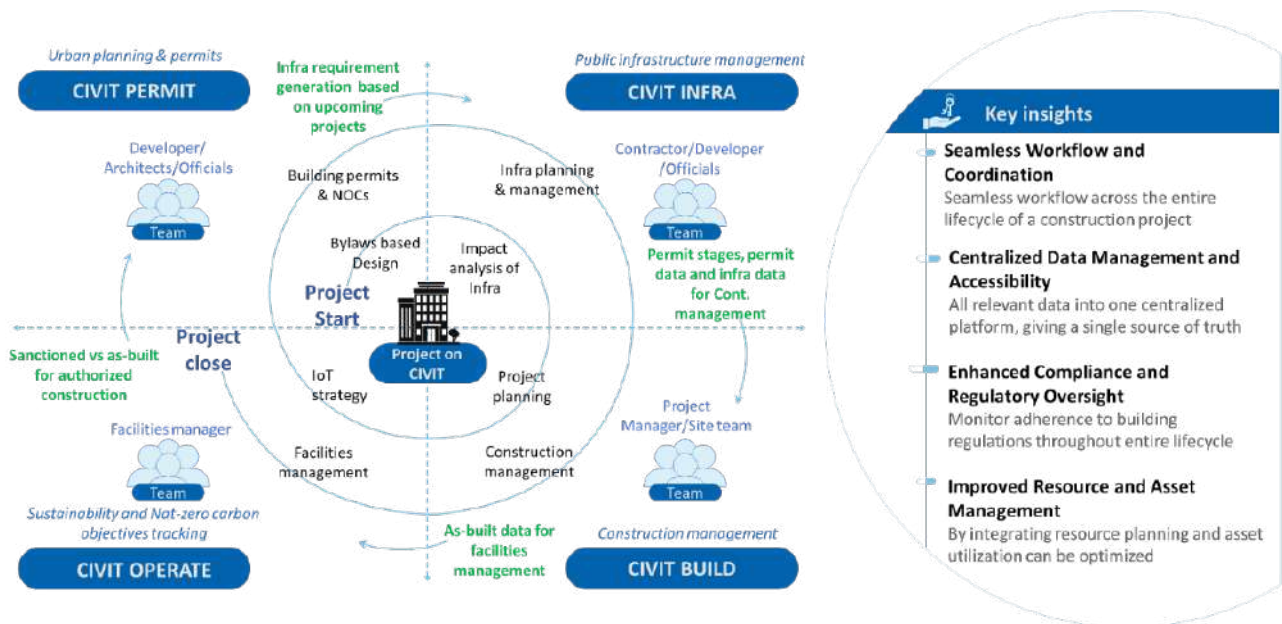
Urban planning & permits

CIVIT PERMIT

Infra requirement generation based on upcoming projects

Public infrastructure management

CIVIT INFRA

Developer/ Architects/Officials

Team

Building permits & NOCs

Infra planning & management

Contractor/Developer /Officials

Team

Bylaws based Design

Impact analysis of Infra

Permit stages, permit data and infra data for Cont. management

Project Start

Project close

Project on CIVIT

Sanctioned vs as-built for authorized construction

IoT strategy

Project planning

Facilities manager

Project Manager/Site team

Facilities management

Construction management

Team

Team

Sustainability and Net-zero carbon objectives tracking

As-built data for facilities management

Construction management

CIVIT OPERATE

CIVIT BUILD

Key insights

Seamless Workflow and Coordination
Seamless workflow across the entire lifecycle of a construction project

Centralized Data Management and Accessibility
All relevant data into one centralized platform, giving a single source of truth

Enhanced Compliance and Regulatory Oversight
Monitor adherence to building regulations throughout entire lifecycle

Improved Resource and Asset Management
By integrating resource planning and asset utilization can be optimized